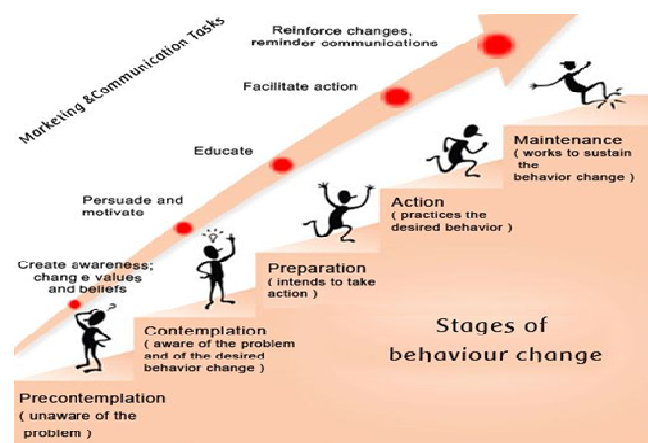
Marketing &Communication Tasks

Reinforce changes, reminder communications

Facilitate action

Educate

Persuade and motivate

Create awareness; chang e values and beliefs

Maintenance
( works to sustain the behavior change )

Action
( practices the desired behavior )

Preparation
( intends to take action )

Contemplation
( aware of the problem and of the desired behavior change )

Precontemplation
( unaware of the problem )

Stages of behaviour change